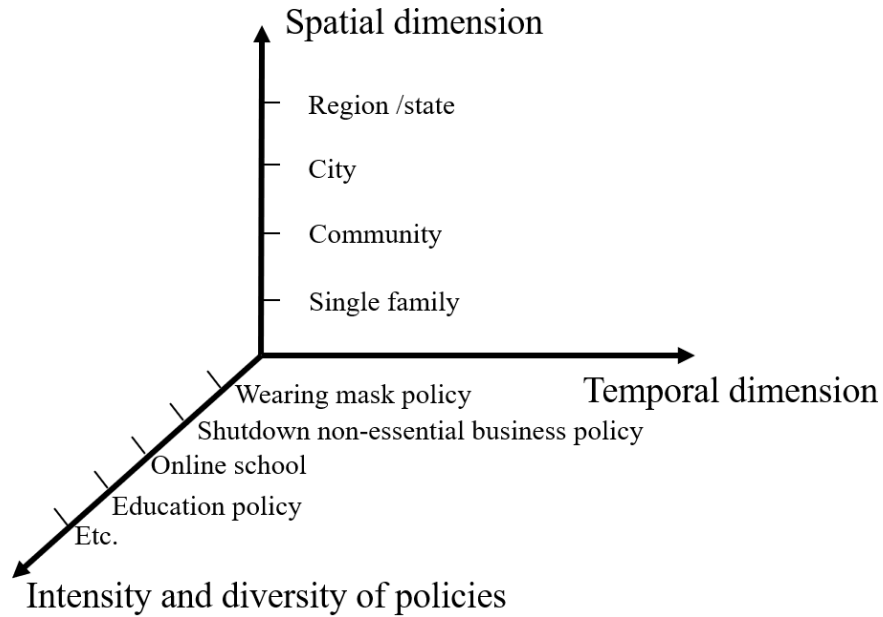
Spatial dimension

Region /state

City

Community

Single family

Temporal dimension

Wearing mask policy

Shutdown non-essential business policy

Online school

Education policy

Etc.

Intensity and diversity of policies